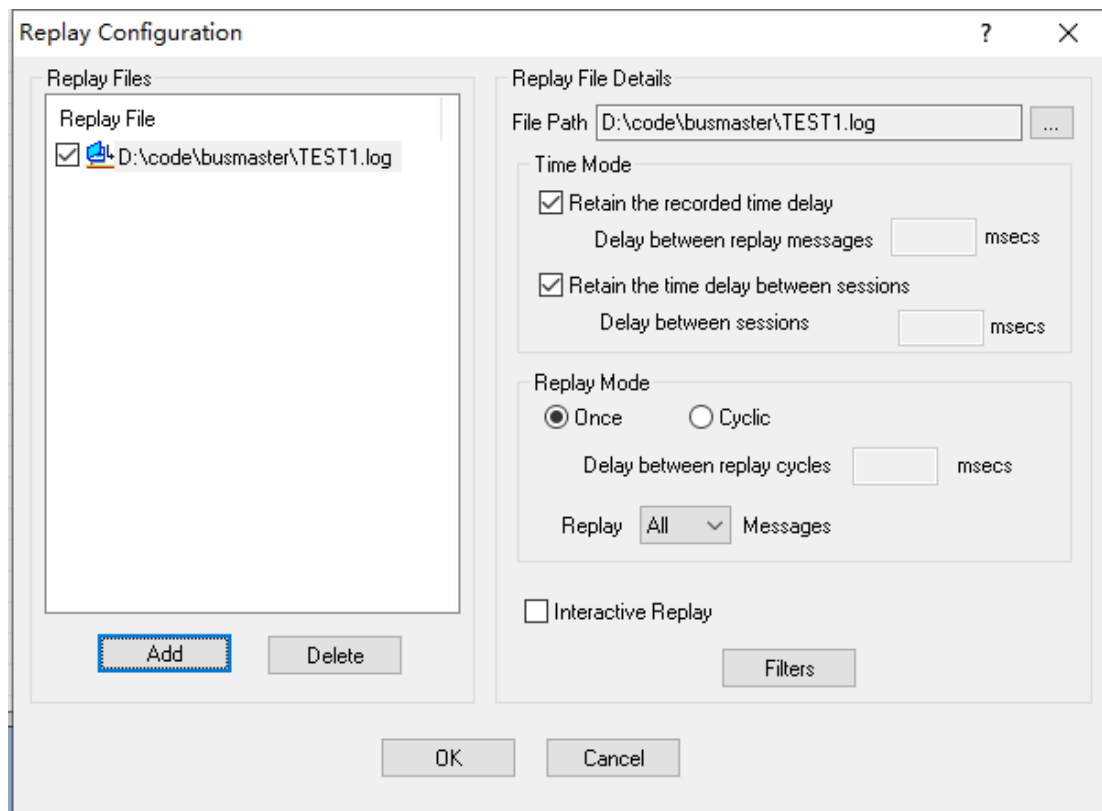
Replay Configuration ? X

Replay Files

Replay File

D:\code\busmaster\TEST1.log

Add Delete

Replay File Details

File Path D:\code\busmaster\TEST1.log ...

Time Mode

Retain the recorded time delay

Delay between replay messages msecs

Retain the time delay between sessions

Delay between sessions msecs

Replay Mode

Once Cyclic

Delay between replay cycles msecs

Replay All Messages

Interactive Replay

Filters

OK Cancel